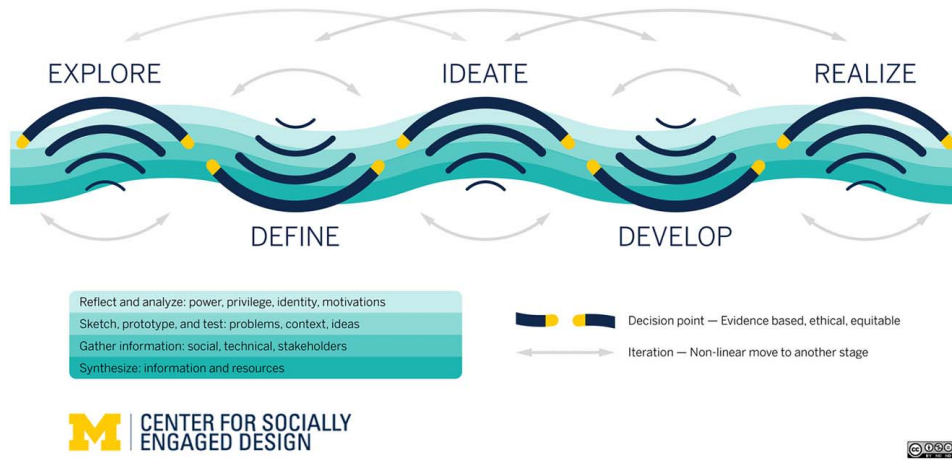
EXPLORE

IDEATE

REALIZE

DEFINE

DEVELOP

Reflect and analyze: power, privilege, identity, motivations

Sketch, prototype, and test: problems, context, ideas

Gather information: social, technical, stakeholders

Synthesize: information and resources

Decision point — Evidence based, ethical, equitable

Iteration — Non-linear move to another stage

M CENTER FOR SOCIALLY ENGAGED DESIGN

cc BY NC ND